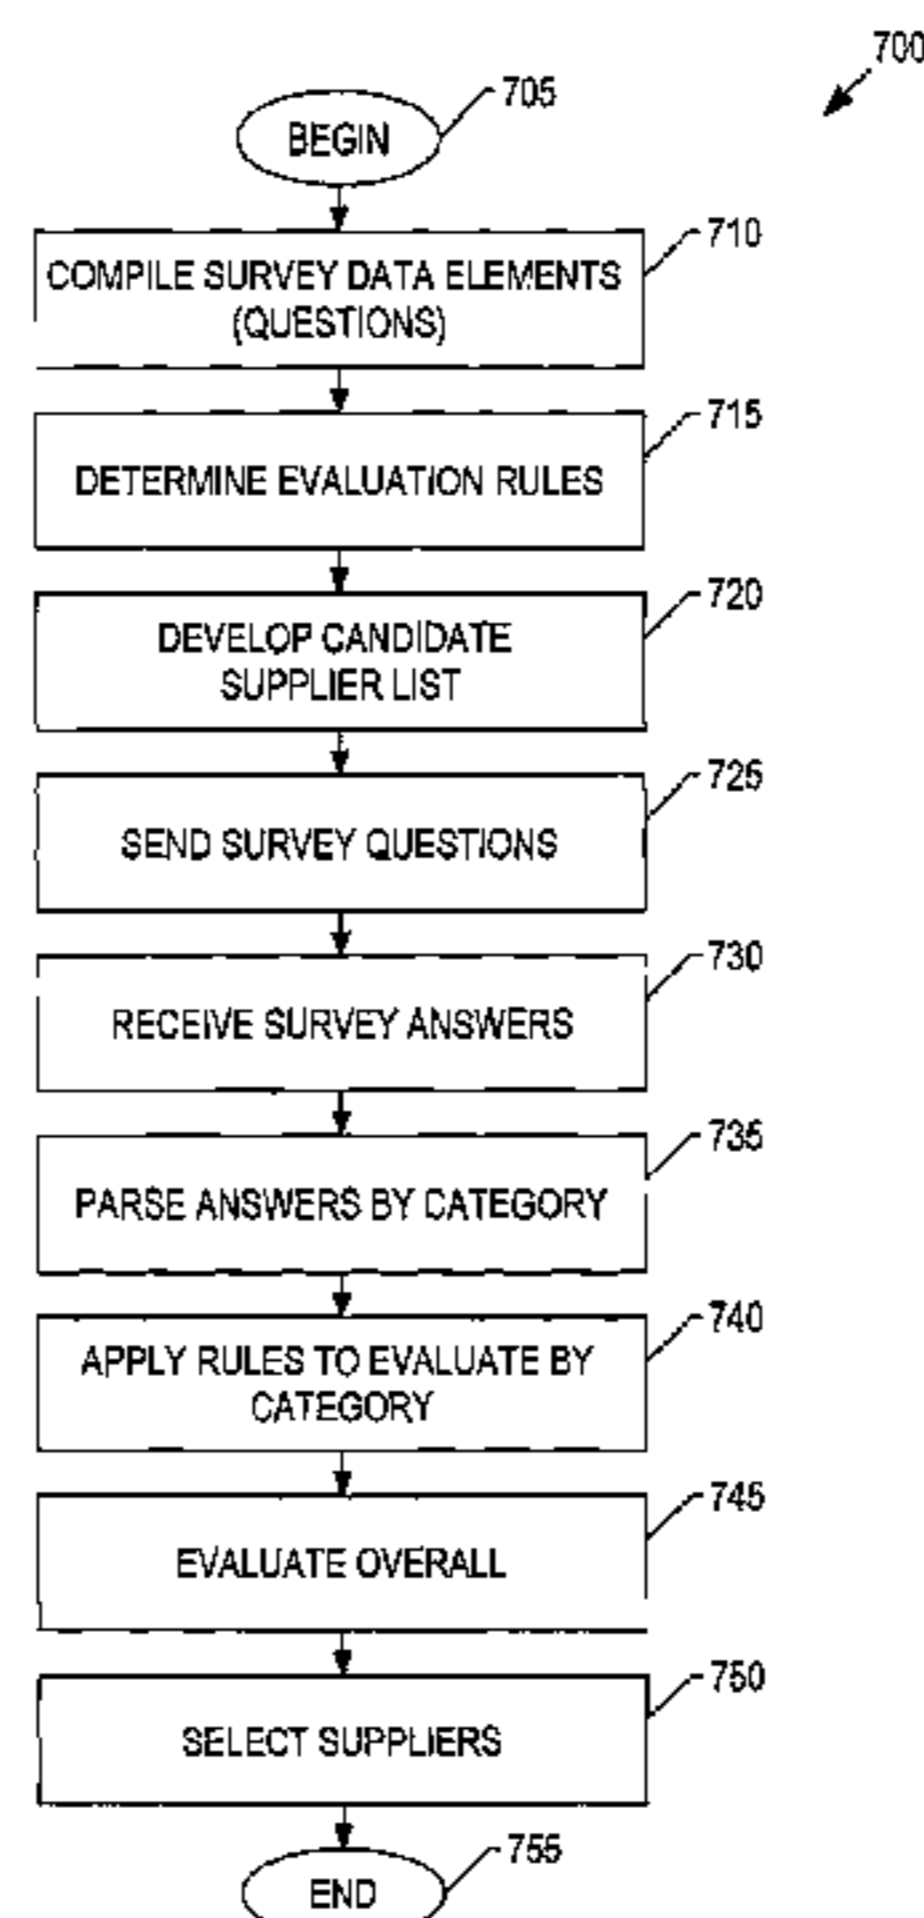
700

BEGIN
705

COMPILE SURVEY DATA ELEMENTS (QUESTIONS)
710

DETERMINE EVALUATION RULES
715

DEVELOP CANDIDATE SUPPLIER LIST
720

SEND SURVEY QUESTIONS
725

RECEIVE SURVEY ANSWERS
730

PARSE ANSWERS BY CATEGORY
735

APPLY RULES TO EVALUATE BY CATEGORY
740

EVALUATE OVERALL
745

SELECT SUPPLIERS
750

END
755